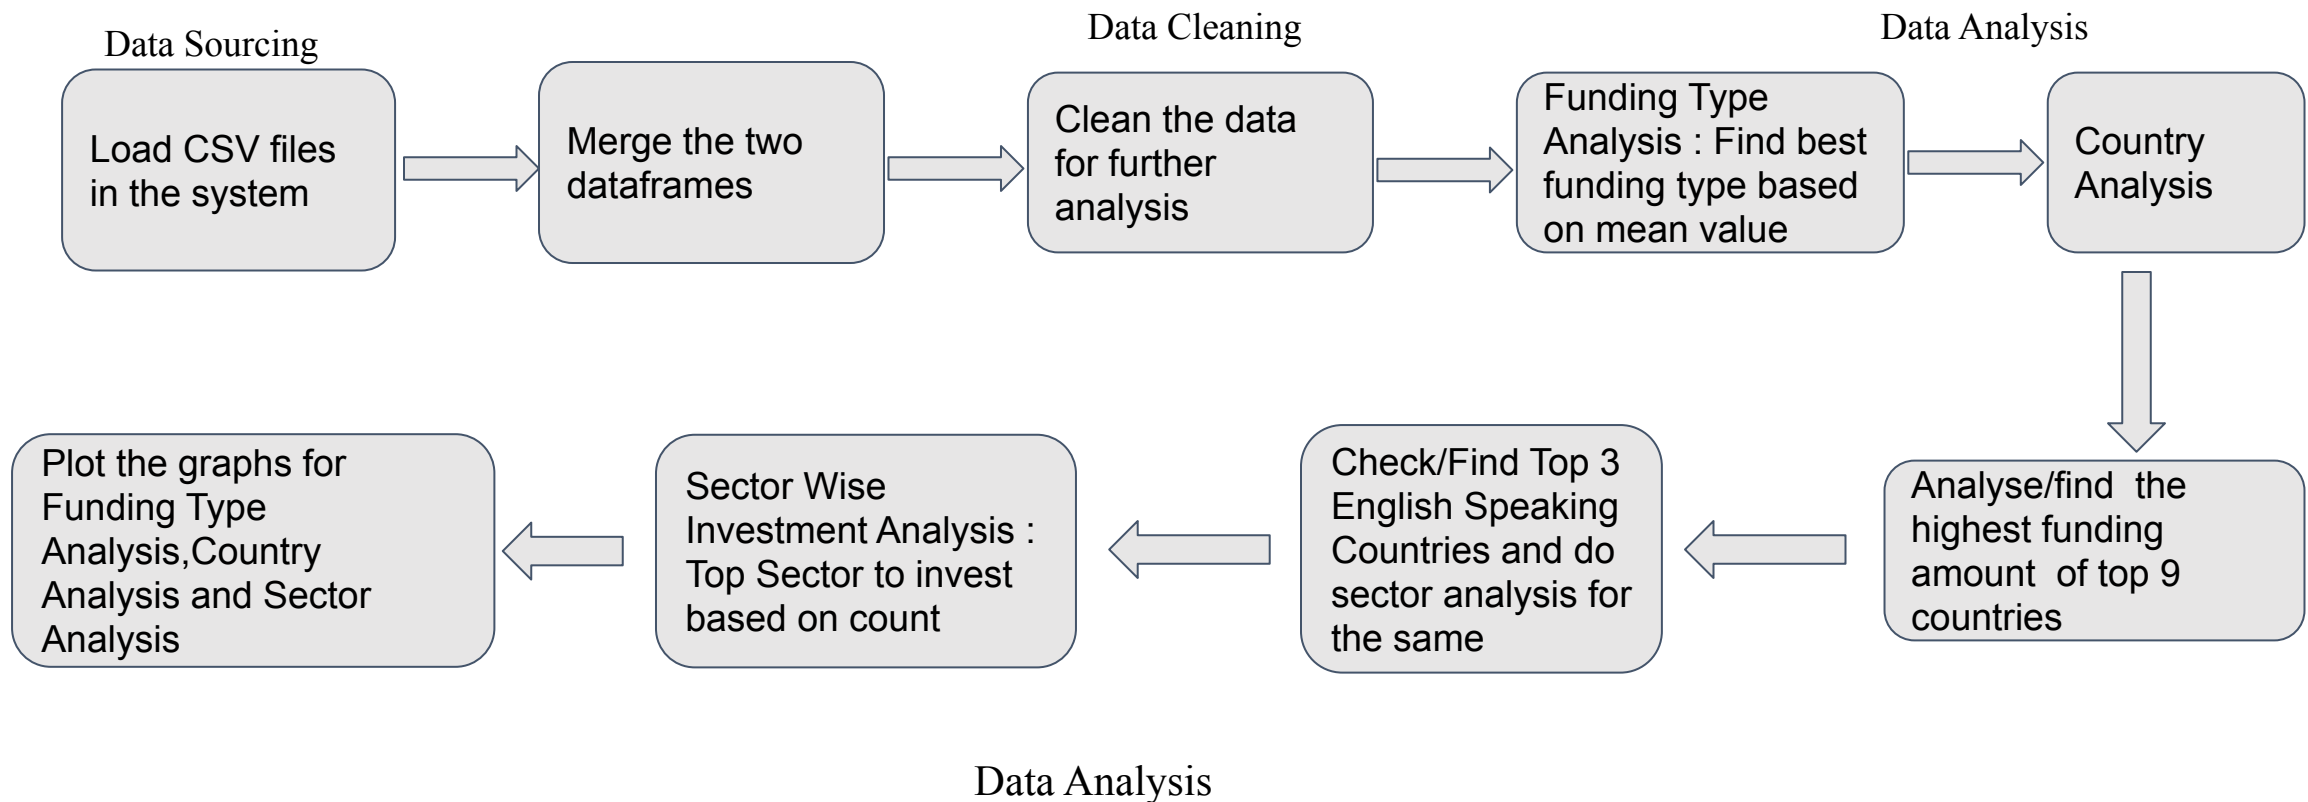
Data Sourcing

Load CSV files in the system

Merge the two dataframes

Data Cleaning

Clean the data for further analysis

Funding Type Analysis : Find best funding type based on mean value

Data Analysis

Country Analysis

Analyse/find the highest funding amount of top 9 countries

Check/Find Top 3 English Speaking Countries and do sector analysis for the same

Sector Wise Investment Analysis : Top Sector to invest based on count

Plot the graphs for Funding Type Analysis,Country Analysis and Sector Analysis

Data Analysis